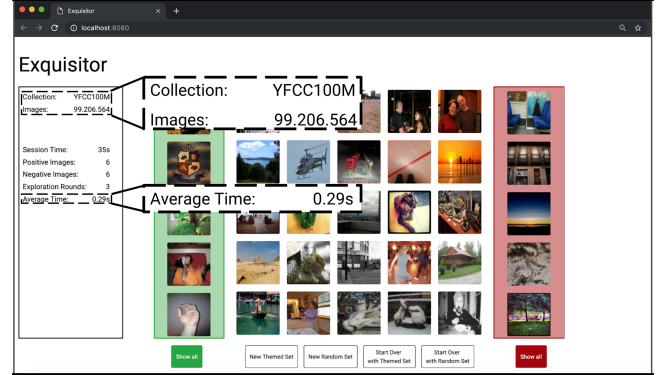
Exquisitor
localhost:8080

Exquisitor

Collection: YFCC100M
Images: 99.206.564

Session Time: 35s
Positive Images: 6
Negative Images: 6
Exploration Rounds: 3
Average Time: 0.29s

Collection: YFCC100M
Images: 99.206.564

Average Time: 0.29s

Show all
New Themed Set
New Random Set
Start Over with Themed Set
Start Over with Random Set
Show all